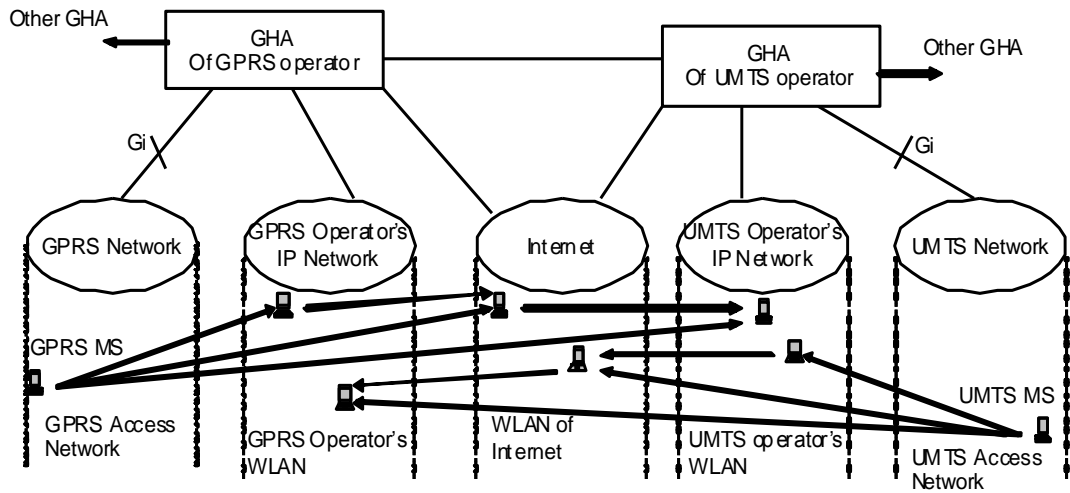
Other GHA

GHA
Of GPRS operator

GHA
Of UMTS operator

Other GHA

Gi

Gi

GPRS Network

GPRS Operator's IP Network

Internet

UMTS Operator's IP Network

UMTS Network

GPRS MS

GPRS Access Network

GPRS Operator's WLAN

WLAN of Internet

UMTS operator's WLAN

UMTS MS

UMTS Access Network